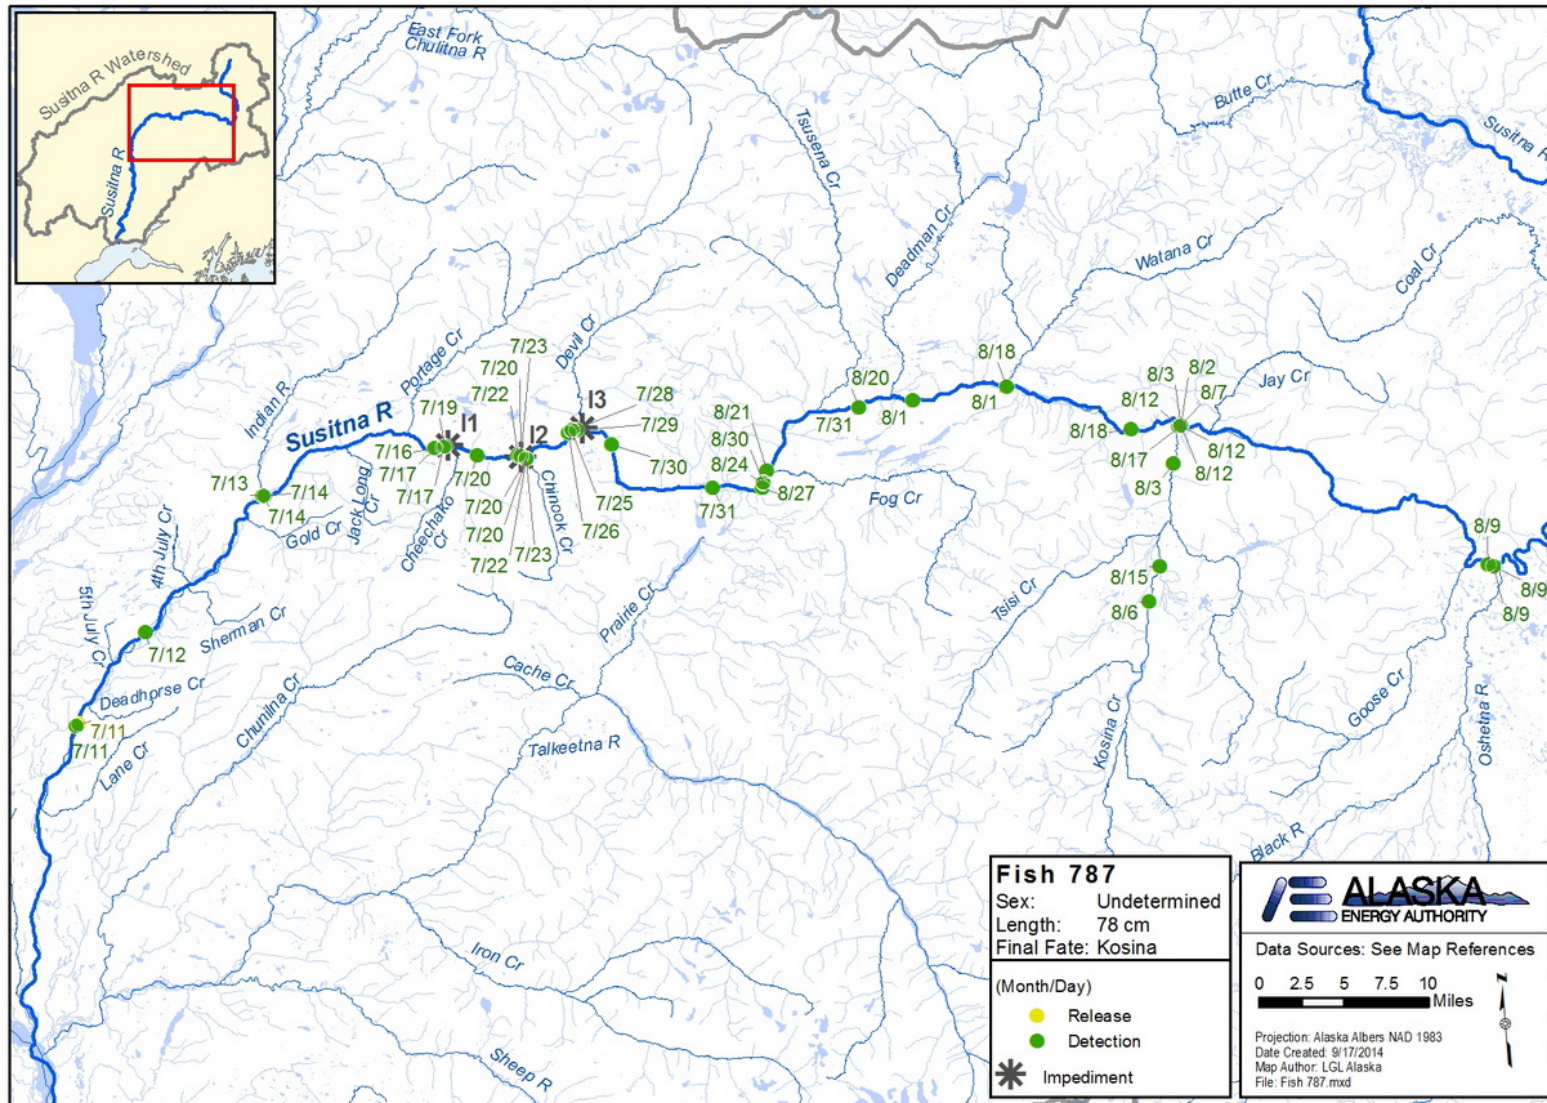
Susitna R Watershed
Susitna R

East Fork Chulitna R
Tsusena Cr
Butte Cr
Susitna R
Deadman Cr
Watana Cr
Coal Cr
Jay Cr
Indian R
Portage Cr
Devil Cr
Susitna R
I1
I2
I3
7/23
7/20
7/22
7/19
7/16
7/17
7/17
7/20
7/20
7/20
7/22
7/23
7/28
7/29
7/30
7/25
7/26
8/21
8/30
8/24
8/27
7/31
7/31
8/20
8/1
8/1
8/18
8/3
8/2
8/12
8/7
8/18
8/17
8/3
8/12
8/12
7/13
7/14
7/14
Gold Cr
Jack Long Cr
Cheechako Cr
Chinook Cr
Fog Cr
Tsisi Cr
8/15
8/6
8/9
8/9
8/9
4th July Cr
5th July Cr
7/12
Sherman Cr
Prairie Cr
Deadhorse Cr
7/11
7/11
Lane Cr
Chunilna Cr
Cache Cr
Talkeetna R
Kosina Cr
Goose Cr
Oshetna R
Black R
Iron Cr
Sheep R

Fish 787
Sex: Undetermined
Length: 78 cm
Final Fate: Kosina

(Month/Day)
Release
Detection
Impediment

ALASKA ENERGY AUTHORITY
Data Sources: See Map References
0 2.5 5 7.5 10 Miles
Projection: Alaska Albers NAD 1983
Date Created: 9/17/2014
Map Author: LGL Alaska
File: Fish 787.mxd